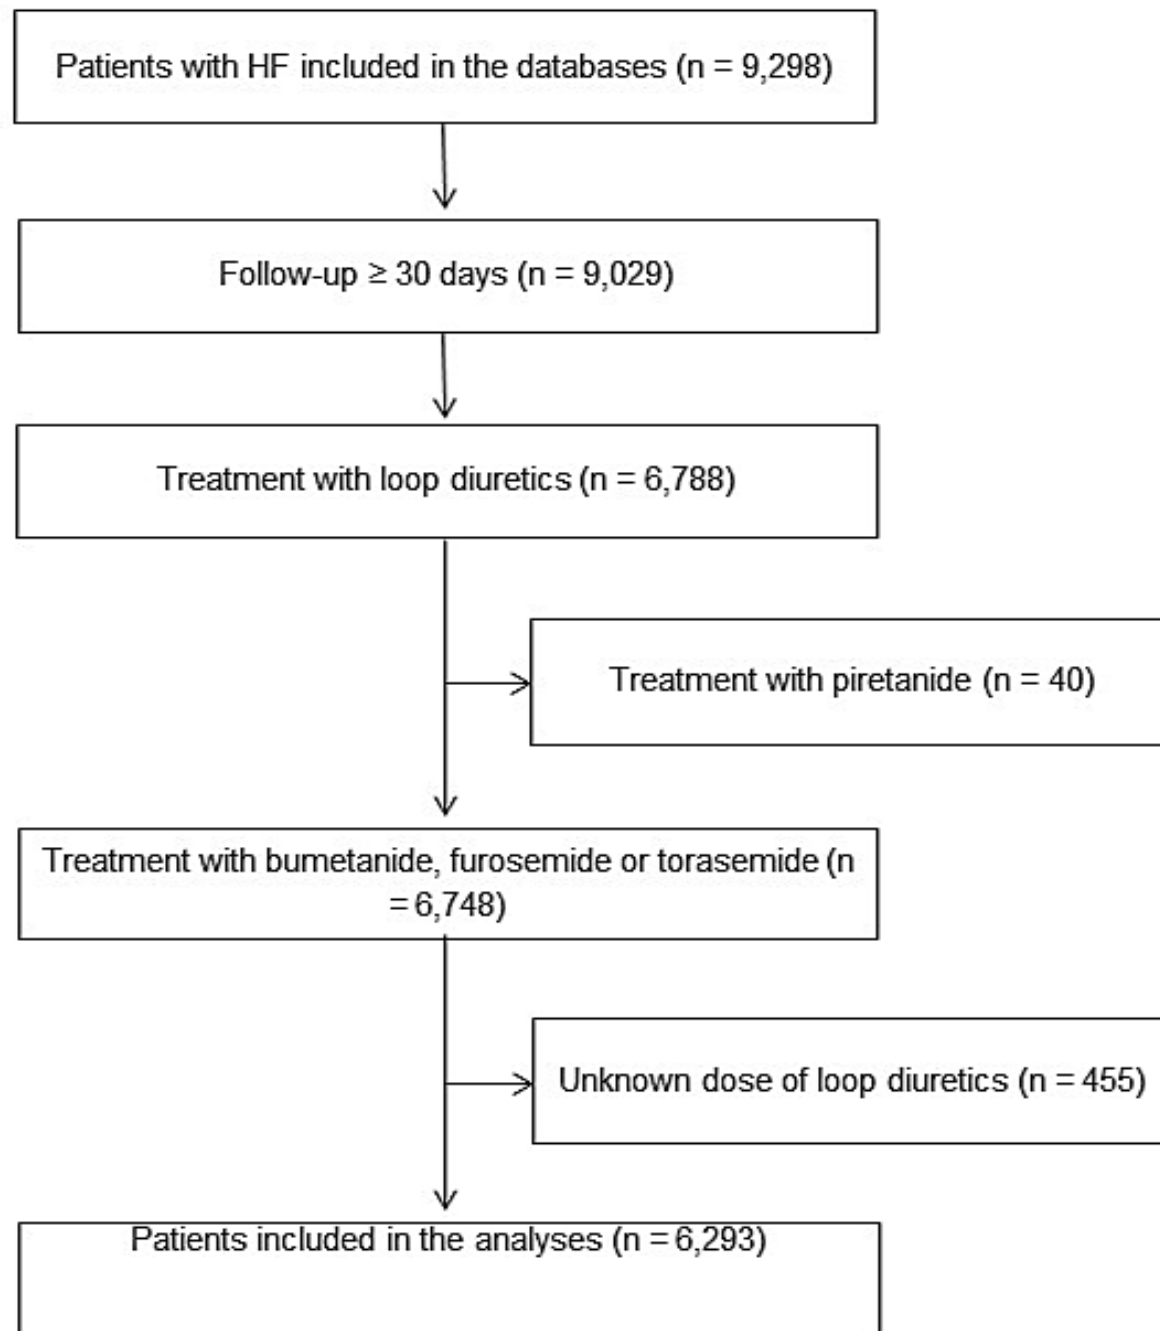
Patients with HF included in the databases (n = 9,298)

Follow-up ≥ 30 days (n = 9,029)

Treatment with loop diuretics (n = 6,788)

Treatment with piretanide (n = 40)

Treatment with bumetanide, furosemide or torasemide (n = 6,748)

Unknown dose of loop diuretics (n = 455)

Patients included in the analyses (n = 6,293)